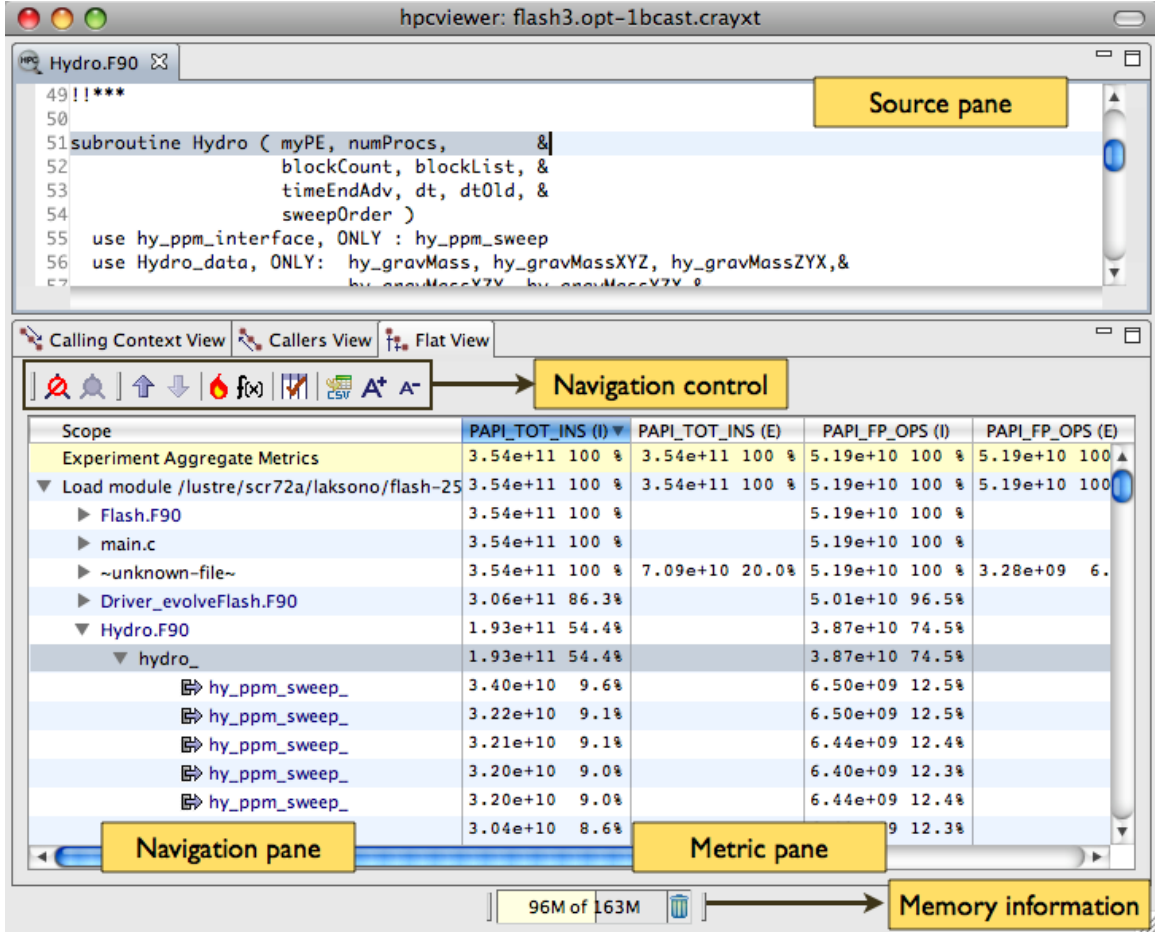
hpcviewer: flash3.opt-1bcast.crayxt

Hydro.F90

49 !!***
50
51 subroutine Hydro ( myPE, numProcs, &
52 blockCount, blockList, &
53 timeEndAdv, dt, dtOld, &
54 sweepOrder )
55 use hy_ppm_interface, ONLY : hy_ppm_sweep
56 use Hydro_data, ONLY: hy_gravMass, hy_gravMassXYZ, hy_gravMassZYX,&
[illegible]

Source pane

Calling Context View | Callers View | Flat View

Navigation control

| Scope | PAPI_TOT_INS (I) | PAPI_TOT_INS (E) | PAPI_FP_OPS (I) | PAPI_FP_OPS (E) |
|---|---|---|---|---|
| Experiment Aggregate Metrics | 3.54e+11 100 % | 3.54e+11 100 % | 5.19e+10 100 % | 5.19e+10 100 |
| Load module /lustre/scr72a/laksono/flash-25 | 3.54e+11 100 % | 3.54e+11 100 % | 5.19e+10 100 % | 5.19e+10 100 |
| Flash.F90 | 3.54e+11 100 % | | 5.19e+10 100 % | |
| main.c | 3.54e+11 100 % | | 5.19e+10 100 % | |
| ~unknown-file~ | 3.54e+11 100 % | 7.09e+10 20.0% | 5.19e+10 100 % | 3.28e+09 6. |
| Driver_evolveFlash.F90 | 3.06e+11 86.3% | | 5.01e+10 96.5% | |
| Hydro.F90 | 1.93e+11 54.4% | | 3.87e+10 74.5% | |
| hydro_ | 1.93e+11 54.4% | | 3.87e+10 74.5% | |
| hy_ppm_sweep_ | 3.40e+10 9.6% | | 6.50e+09 12.5% | |
| hy_ppm_sweep_ | 3.22e+10 9.1% | | 6.50e+09 12.5% | |
| hy_ppm_sweep_ | 3.21e+10 9.1% | | 6.44e+09 12.4% | |
| hy_ppm_sweep_ | 3.20e+10 9.0% | | 6.40e+09 12.3% | |
| hy_ppm_sweep_ | 3.20e+10 9.0% | | 6.44e+09 12.4% | |
| | 3.04e+10 8.6% | | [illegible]9 12.3% | |

Navigation pane

Metric pane

96M of 163M

Memory information